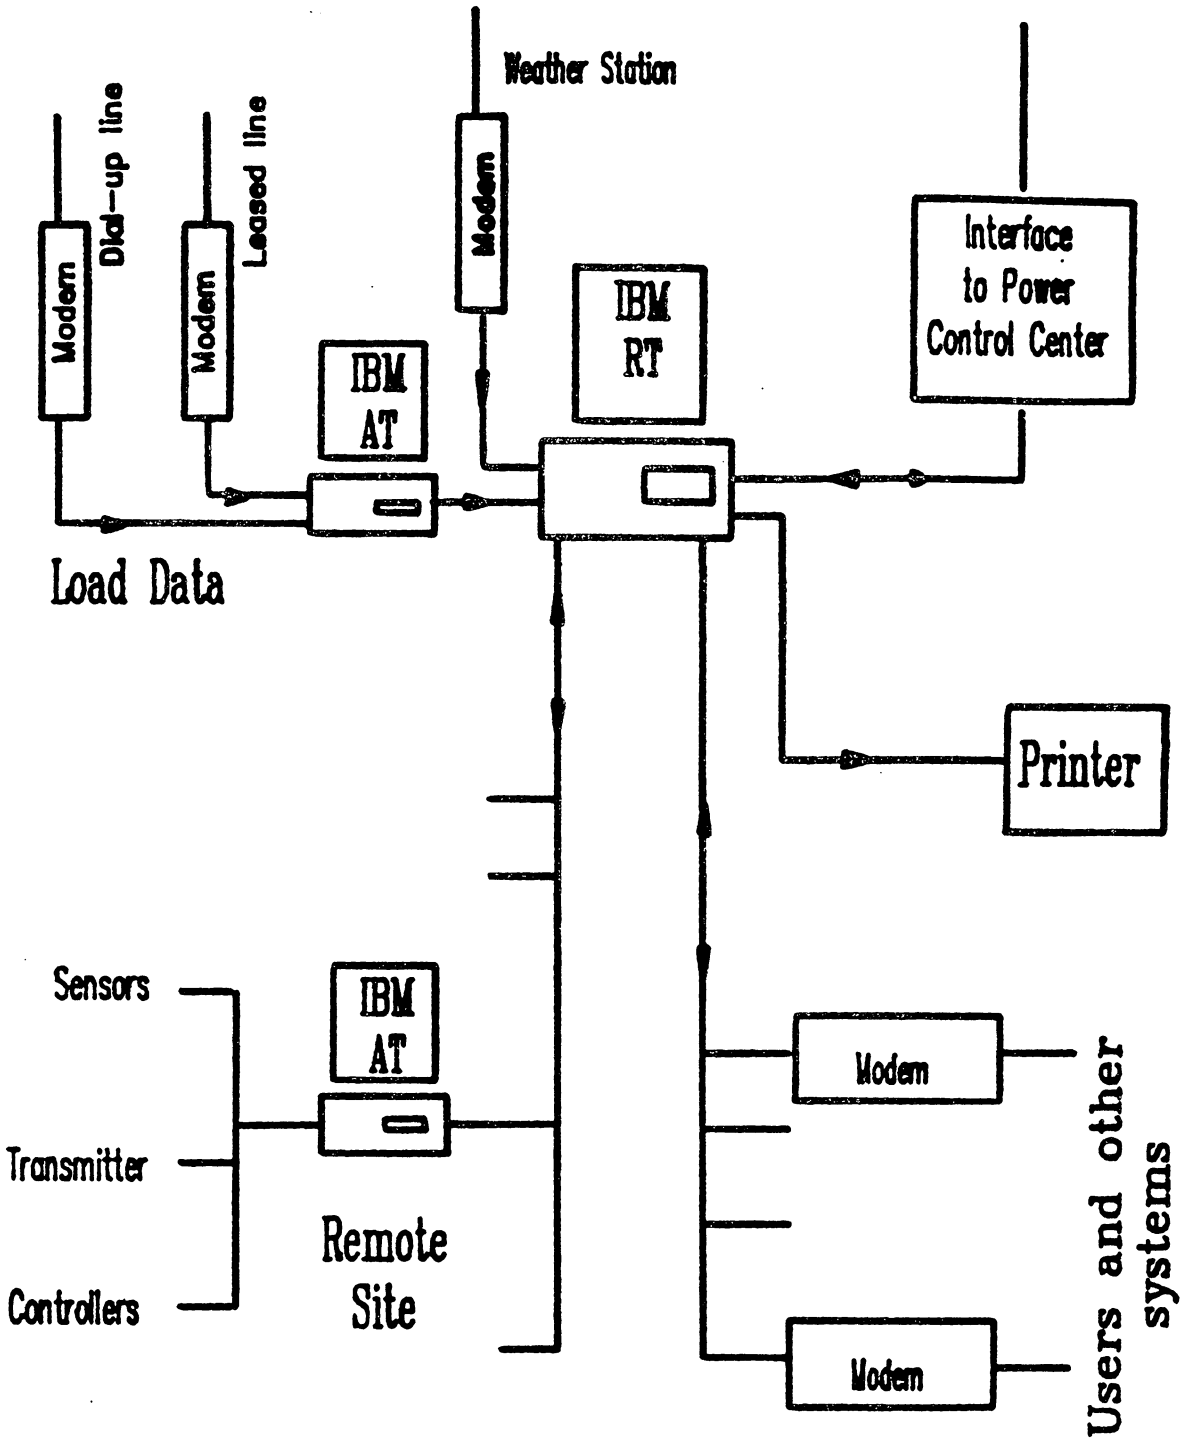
Dial-up line

Modem

Leased line

Modem

Weather Station

Modem

IBM RT

Interface to Power Control Center

IBM AT

Load Data

Printer

Sensors

Transmitter

Controllers

IBM AT

Remote Site

Modem

Modem

Users and other systems